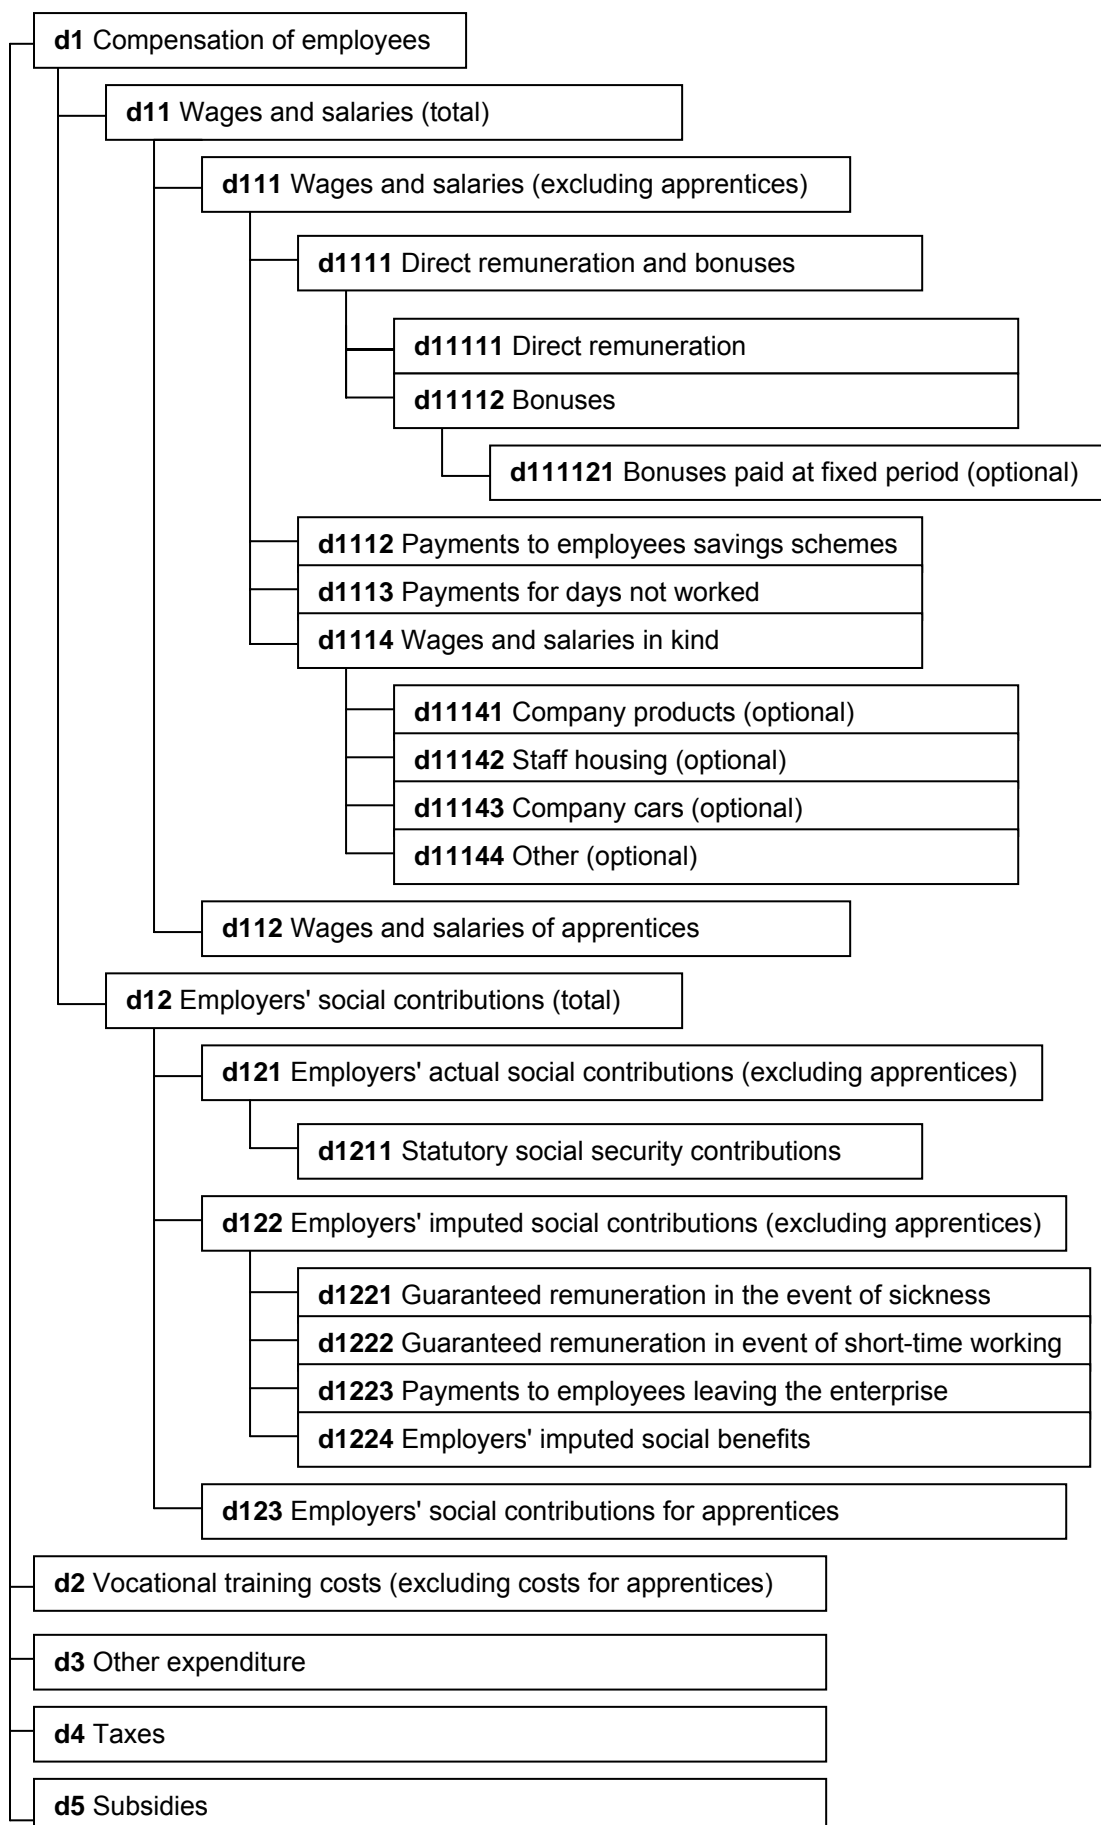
**d1** Compensation of employees

**d11** Wages and salaries (total)

**d111** Wages and salaries (excluding apprentices)

**d1111** Direct remuneration and bonuses

**d11111** Direct remuneration

**d11112** Bonuses

**d111121** Bonuses paid at fixed period (optional)

**d1112** Payments to employees savings schemes

**d1113** Payments for days not worked

**d1114** Wages and salaries in kind

**d11141** Company products (optional)

**d11142** Staff housing (optional)

**d11143** Company cars (optional)

**d11144** Other (optional)

**d112** Wages and salaries of apprentices

**d12** Employers' social contributions (total)

**d121** Employers' actual social contributions (excluding apprentices)

**d1211** Statutory social security contributions

**d122** Employers' imputed social contributions (excluding apprentices)

**d1221** Guaranteed remuneration in the event of sickness

**d1222** Guaranteed remuneration in event of short-time working

**d1223** Payments to employees leaving the enterprise

**d1224** Employers' imputed social benefits

**d123** Employers' social contributions for apprentices

**d2** Vocational training costs (excluding costs for apprentices)

**d3** Other expenditure

**d4** Taxes

**d5** Subsidies